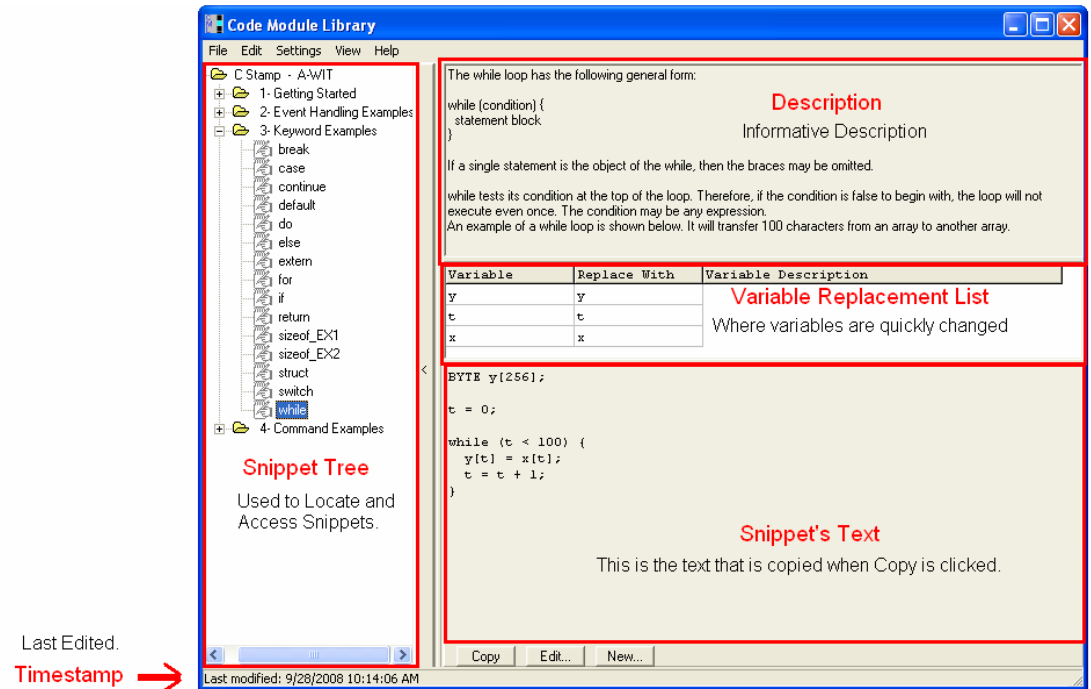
Code Module Library

File Edit Settings View Help

C Stamp - A-WIT
1- Getting Started
2- Event Handling Examples
3- Keyword Examples
break
case
continue
default
do
else
extern
for
if
return
sizeof_EX1
sizeof_EX2
struct
switch
while
4- Command Examples

Snippet Tree

Used to Locate and Access Snippets.

The while loop has the following general form:

while (condition) {
statement block
}

Description

Informative Description

If a single statement is the object of the while, then the braces may be omitted.

while tests its condition at the top of the loop. Therefore, if the condition is false to begin with, the loop will not execute even once. The condition may be any expression.
An example of a while loop is shown below. It will transfer 100 characters from an array to another array.

| Variable | Replace With | Variable Description |
|---|---|---|
| y | y | |
| t | t | |
| x | x | |

Variable Replacement List

Where variables are quickly changed

BYTE y[256];

t = 0;

while (t < 100) {
y[t] = x[t];
t = t + 1;
}

Snippet's Text

This is the text that is copied when Copy is clicked.

Copy Edit... New...

Last Edited.
Timestamp

Last modified: 9/28/2008 10:14:06 AM